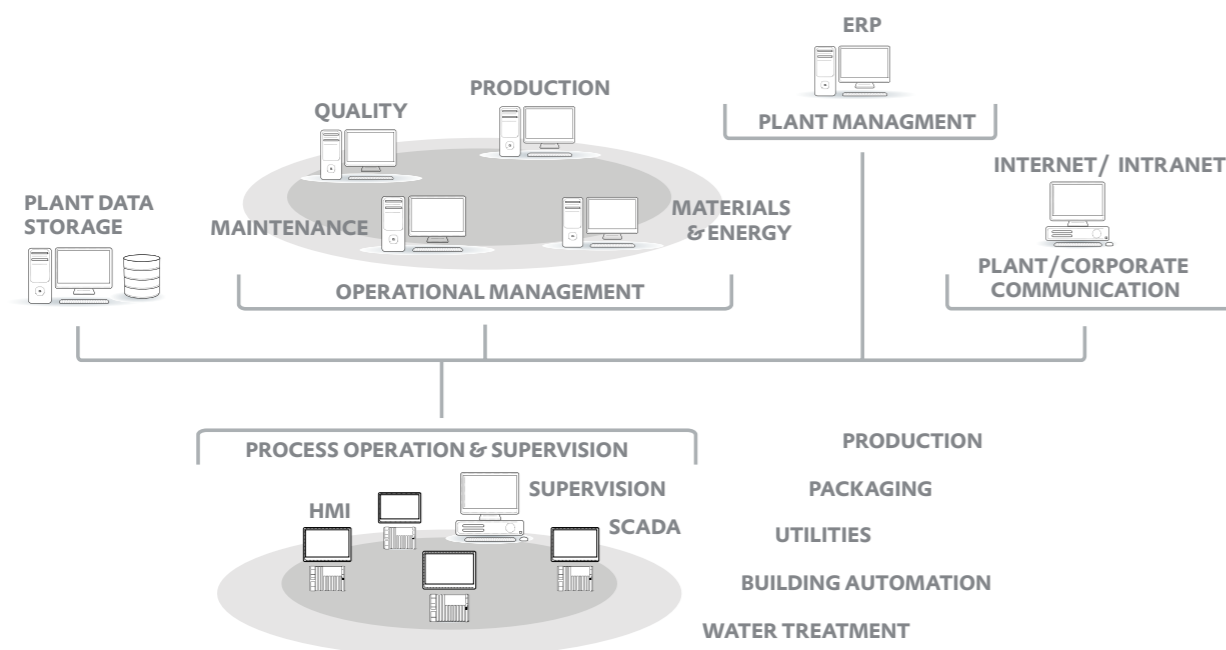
ERP

PLANT MANAGMENT

PRODUCTION

QUALITY

INTERNET/ INTRANET

PLANT DATA STORAGE

MAINTENANCE

MATERIALS & ENERGY

PLANT/CORPORATE COMMUNICATION

OPERATIONAL MANAGEMENT

PROCESS OPERATION & SUPERVISION

PRODUCTION

SUPERVISION

PACKAGING

HMI

SCADA

UTILITIES

BUILDING AUTOMATION

WATER TREATMENT